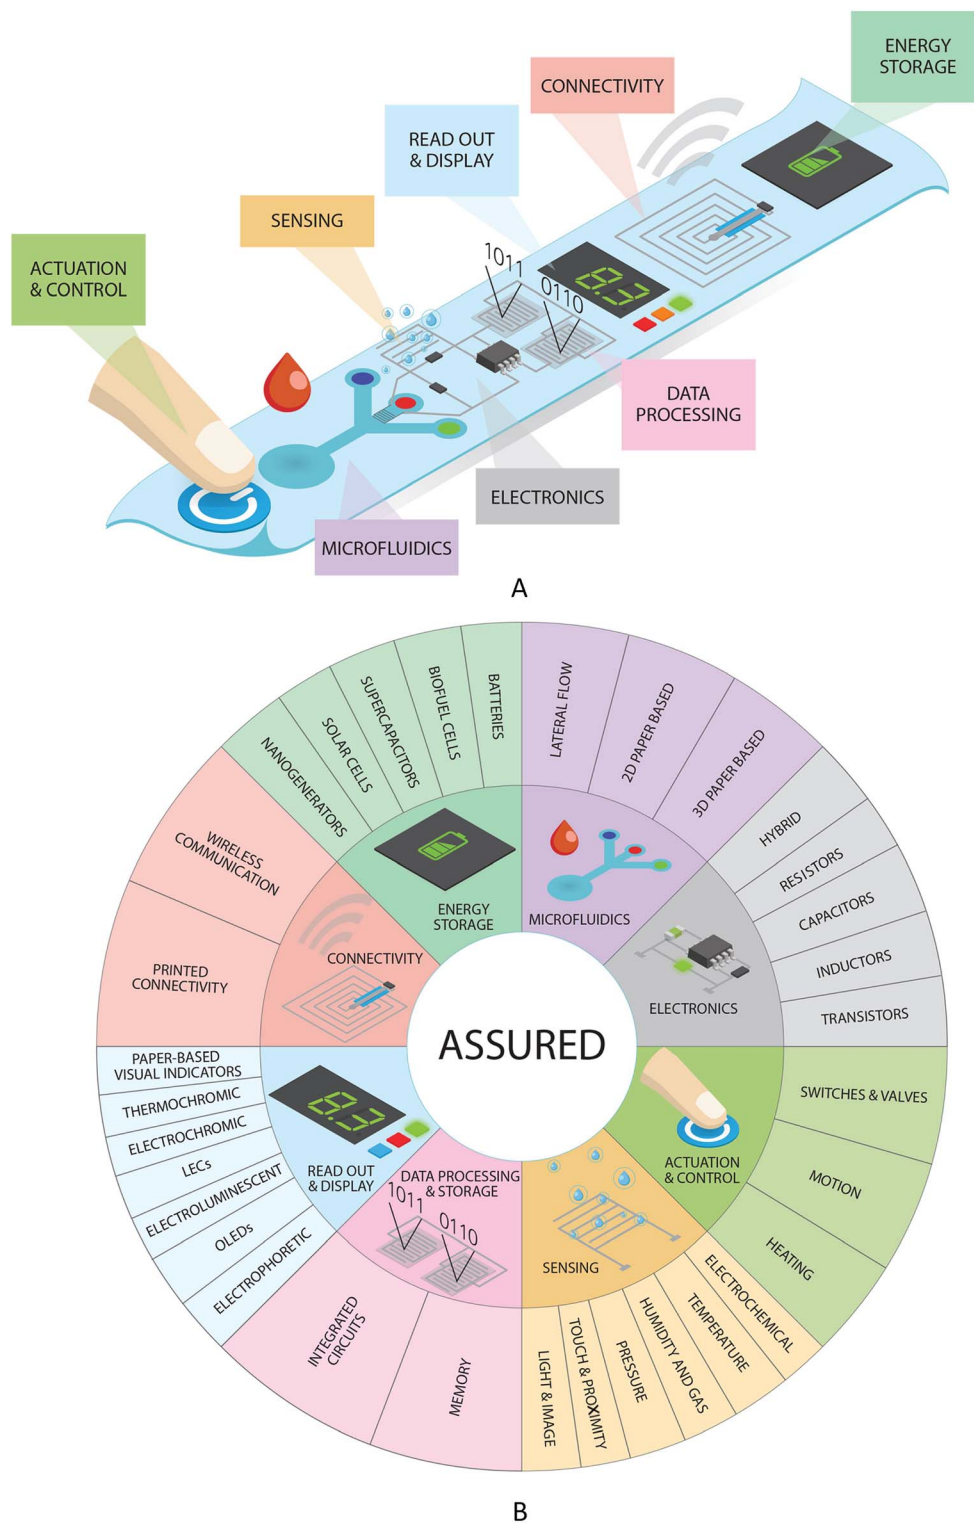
ENERGY STORAGE

CONNECTIVITY

READ OUT & DISPLAY

SENSING

ACTUATION & CONTROL

1011

0110

DATA PROCESSING

ELECTRONICS

MICROFLUIDICS

A

BATTERIES
BIOFUEL CELLS
SUPERCAPACITORS
SOLAR CELLS
NANOGENERATORS
LATERAL FLOW
2D PAPER BASED
3D PAPER BASED
HYBRID
RESISTORS
CAPACITORS
INDUCTORS
TRANSISTORS
WIRELESS COMMUNICATION
PRINTED CONNECTIVITY
ENERGY STORAGE
MICROFLUIDICS
CONNECTIVITY
ELECTRONICS
ASSURED
PAPER-BASED VISUAL INDICATORS
THERMOCHROMIC
ELECTROCHROMIC
LECs
ELECTROLUMINESCENT
OLEDs
ELECTROPHORETIC
READ OUT & DISPLAY
DATA PROCESSING & STORAGE
1011
0110
SENSING
ACTUATION & CONTROL
SWITCHES & VALVES
MOTION
HEATING
ELECTROCHEMICAL
TEMPERATURE
HUMIDITY AND GAS
PRESSURE
TOUCH & PROXIMITY
LIGHT & IMAGE
INTEGRATED CIRCUITS
MEMORY

B